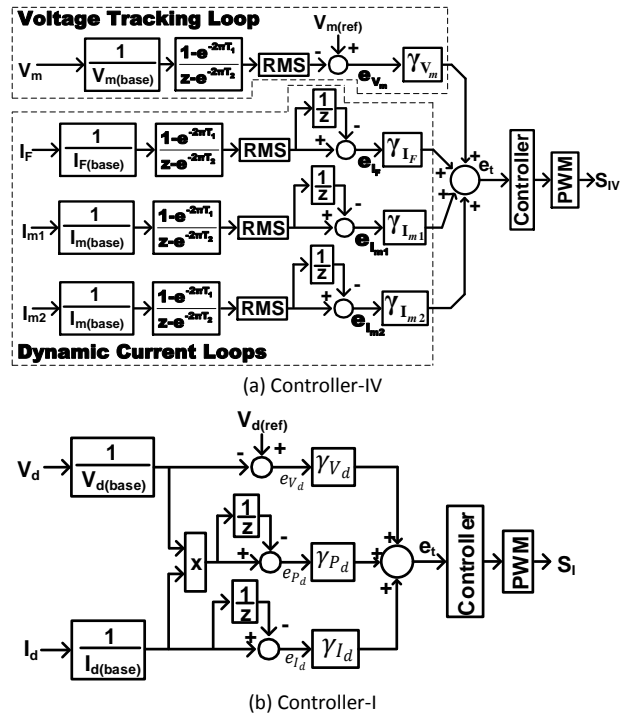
Voltage Tracking Loop

$V_{m(ref)}$

$V_m$ $\frac{1}{V_{m(base)}}$ $\frac{1-e^{-2\pi T_1}}{z-e^{-2\pi T_2}}$ RMS - + $e_{V_m}$ $\gamma_{V_m}$

$I_F$ $\frac{1}{I_{F(base)}}$ $\frac{1-e^{-2\pi T_1}}{z-e^{-2\pi T_2}}$ RMS $\frac{1}{z}$ - + $e_{I_F}$ $\gamma_{I_F}$

$I_{m1}$ $\frac{1}{I_{m(base)}}$ $\frac{1-e^{-2\pi T_1}}{z-e^{-2\pi T_2}}$ RMS $\frac{1}{z}$ - + $e_{I_{m1}}$ $\gamma_{I_{m1}}$

$I_{m2}$ $\frac{1}{I_{m(base)}}$ $\frac{1-e^{-2\pi T_1}}{z-e^{-2\pi T_2}}$ RMS $\frac{1}{z}$ - + $e_{I_{m2}}$ $\gamma_{I_{m2}}$

+ + + + $e_t$ Controller PWM $S_{IV}$

Dynamic Current Loops

(a) Controller-IV

$V_{d(ref)}$

$V_d$ $\frac{1}{V_{d(base)}}$ - + $e_{V_d}$ $\gamma_{V_d}$

x $\frac{1}{z}$ - + $e_{P_d}$ $\gamma_{P_d}$

$I_d$ $\frac{1}{I_{d(base)}}$ $\frac{1}{z}$ - + $e_{I_d}$ $\gamma_{I_d}$

+ + + $e_t$ Controller PWM $S_I$

(b) Controller-I